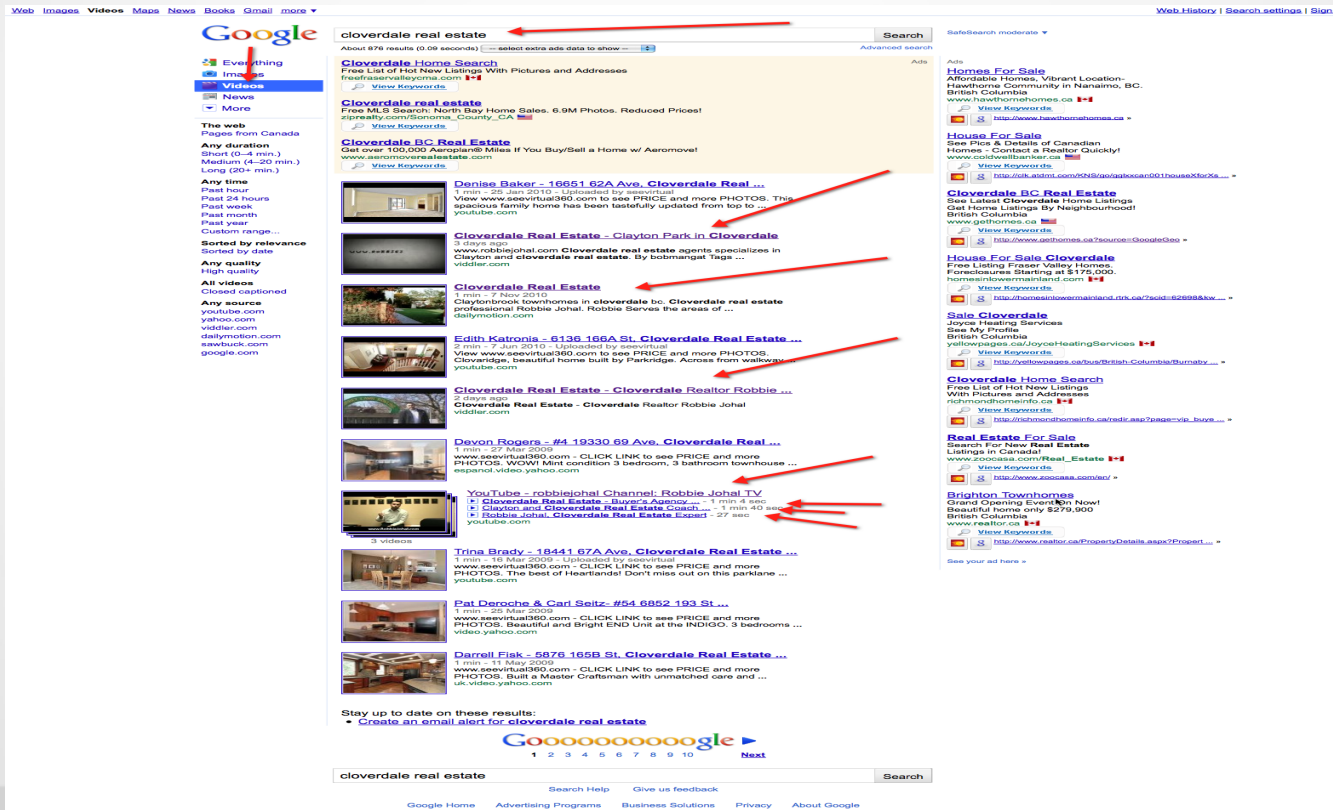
Web Images Videos Maps News Books Gmail more ▾

Web History | Search settings | Sign

Google

cloverdale real estate

Search

About 878 results (0.09 seconds) -- select extra ads data to show --

Advanced search

SafeSearch moderate ▾

Everything
Images
Videos
News
More

The web
Pages from Canada

Any duration
Short (0–4 min.)
Medium (4–20 min.)
Long (20+ min.)

Any time
Past hour
Past 24 hours
Past week
Past month
Past year
Custom range...

Sorted by relevance
Sorted by date

Any quality
High quality

All videos
Closed captioned

Any source
youtube.com
yahoo.com
viddler.com
dailymotion.com
sawbuck.com
google.com

Ads

Cloverdale Home Search
Free List of Hot New Listings With Pictures and Addresses
freefraservalleycma.com
View Keywords

Cloverdale real estate
Get MLS Search: North Bay Home Sales. 6.9M Photos. Reduced Prices!
ziprealty.com/Sonoma_County_CA
View Keywords

Cloverdale BC Real Estate
Get over 100,000 Aeroplan® Miles If You Buy/Sell a Home w/ Aeromove!
www.aeromoverealestate.com
View Keywords

Denise Baker - 16651 62A Ave, Cloverdale Real ...
1 min - 25 Jan 2010 - Uploaded by seevirtual
View www.seevirtual360.com to see PRICE and more PHOTOS. This spacious family home has been tastefully updated from top to ...
youtube.com

Cloverdale Real Estate - Clayton Park in Cloverdale
3 days ago
www.robbiejohal.com Cloverdale real estate agents specializes in Clayton and cloverdale real estate. By bobmangat Tags ...
viddler.com

Cloverdale Real Estate
1 min - 7 Nov 2010
Claytonbrook townhomes in cloverdale bc. Cloverdale real estate professional Robbie Johal. Robbie Serves the areas of ...
dailymotion.com

Edith Katronis - 6136 166A St. Cloverdale Real Estate ...
2 min - 7 Jun 2010 - Uploaded by seevirtual
www.seevirtual360.com to see PRICE and more PHOTOS. Clovaridge, beautiful home built by Parkridge. Across from walkway ...
youtube.com

Cloverdale Real Estate - Cloverdale Realtor Robbie ...
2 days ago
Cloverdale Real Estate - Cloverdale Realtor Robbie Johal
viddler.com

Devon Rogers - #4 19330 69 Ave, Cloverdale Real ...
1 min - 27 Mar 2009
www.seevirtual360.com - CLICK LINK to see PRICE and more PHOTOS. WOW! Mint condition 3 bedroom, 3 bathroom townhouse ...
espanol.video.yahoo.com

YouTube - robbiejohal Channel: Robbie Johal TV
Cloverdale Real Estate - Buyer's Agency ... - 1 min 4 sec
Clayton and Cloverdale Real Estate Coach ... - 1 min 40 sec
Robbie Johal, Cloverdale Real Estate Expert - 27 sec
youtube.com
3 videos

Trina Brady - 18441 67A Ave, Cloverdale Real Estate ...
1 min - 16 Mar 2009 - Uploaded by seevirtual
www.seevirtual360.com - CLICK LINK to see PRICE and more PHOTOS. The best of Heartlands! Don't miss out on this parklane ...
youtube.com

Pat Deroche & Carl Seitz- #54 6852 193 St ...
1 min - 25 Mar 2009
www.seevirtual360.com - CLICK LINK to see PRICE and more PHOTOS. Beautiful and Bright END Unit at the INDIGO. 3 bedrooms ...
video.yahoo.com

Darrell Fisk - 5876 165B St. Cloverdale Real Estate ...
1 min - 11 May 2009
www.seevirtual360.com - CLICK LINK to see PRICE and more PHOTOS. Built a Master Craftsman with unmatched care and ...
uk.video.yahoo.com

Stay up to date on these results:
• Create an email alert for cloverdale real estate

Goooooooooogle ►
1 2 3 4 5 6 7 8 9 10 Next

cloverdale real estate
Search

Search Help Give us feedback

Google Home Advertising Programs Business Solutions Privacy About Google

Ads

Homes For Sale
Affordable Homes, Vibrant Location- Hawthorne Community in Nanaimo, BC.
British Columbia
www.hawthornehomes.ca
View Keywords
http://www.hawthornehomes.ca

House For Sale
See Pics & Details of Canadian Homes - Contact a Realtor Quickly!
www.coldwellbanker.ca
View Keywords
http://clk.atdmt.com/KNS/go/gqlxxcan001houseXforXs... »

Cloverdale BC Real Estate
See Latest Cloverdale Home Listings
Get Home Listings By Neighbourhood!
British Columbia
www.gethomes.ca
View Keywords
http://www.gethomes.ca?source=GoogleGeo »

House For Sale Cloverdale
Free Listing Fraser Valley Homes. Foreclosures Starting at $175,000.
homesinlowermainland.com
View Keywords
http://homesinlowermainland.rtrk.ca/?scid=62698&kw... »

Sale Cloverdale
Joyce Heating Services
See My Profile
British Columbia
yellowpages.ca/JoyceHeatingServices
View Keywords
http://yellowpages.ca/bus/British-Columbia/Burnaby... »

Cloverdale Home Search
Free List of Hot New Listings With Pictures and Addresses
richmondhomeinfo.ca
View Keywords
http://richmondhomeinfo.ca/redir.asp?page=vip_buye... »

Real Estate For Sale
Search For New Real Estate Listings in Canada!
www.zoocasa.com/Real_Estate
View Keywords
http://www.zoocasa.com/en/ »

Brighton Townhomes
Grand Opening Event On Now!
Beautiful home only $279,900
British Columbia
www.realtor.ca
View Keywords
http://www.realtor.ca/PropertyDetails.aspx?Propert... »

See your ad here »